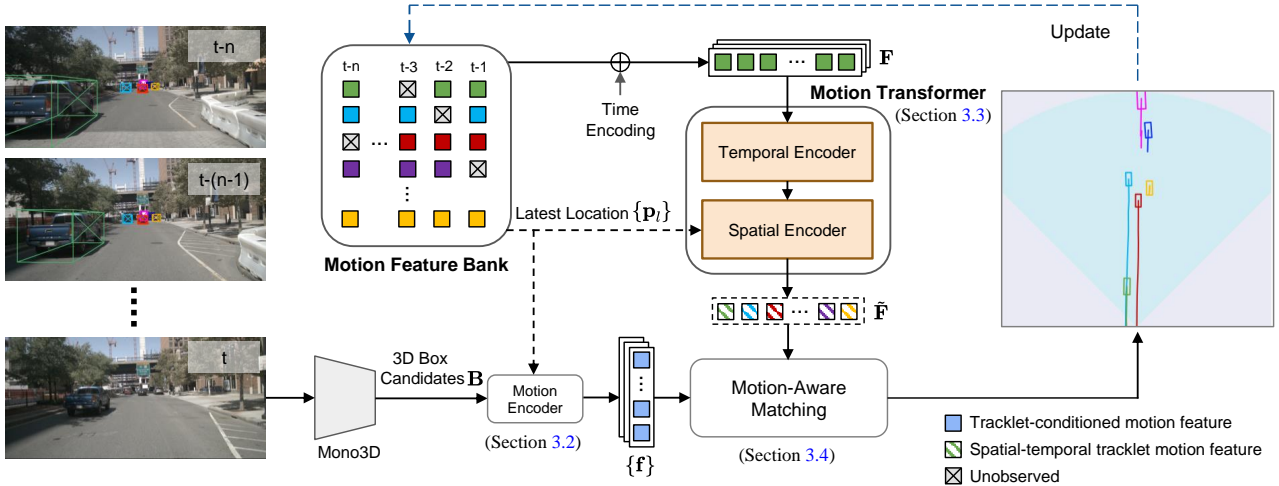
t-n

t-(n-1)

t

t-n t-3 t-2 t-1

Motion Feature Bank

Time Encoding

$\mathbf{F}$

Update

Motion Transformer (Section 3.3)

Temporal Encoder

Spatial Encoder

Latest Location $\{\mathbf{p}_l\}$

$\tilde{\mathbf{F}}$

3D Box Candidates $\mathbf{B}$

Mono3D

Motion Encoder

(Section 3.2)

$\{\mathbf{f}\}$

Motion-Aware Matching

(Section 3.4)

Tracklet-conditioned motion feature

Spatial-temporal tracklet motion feature

Unobserved